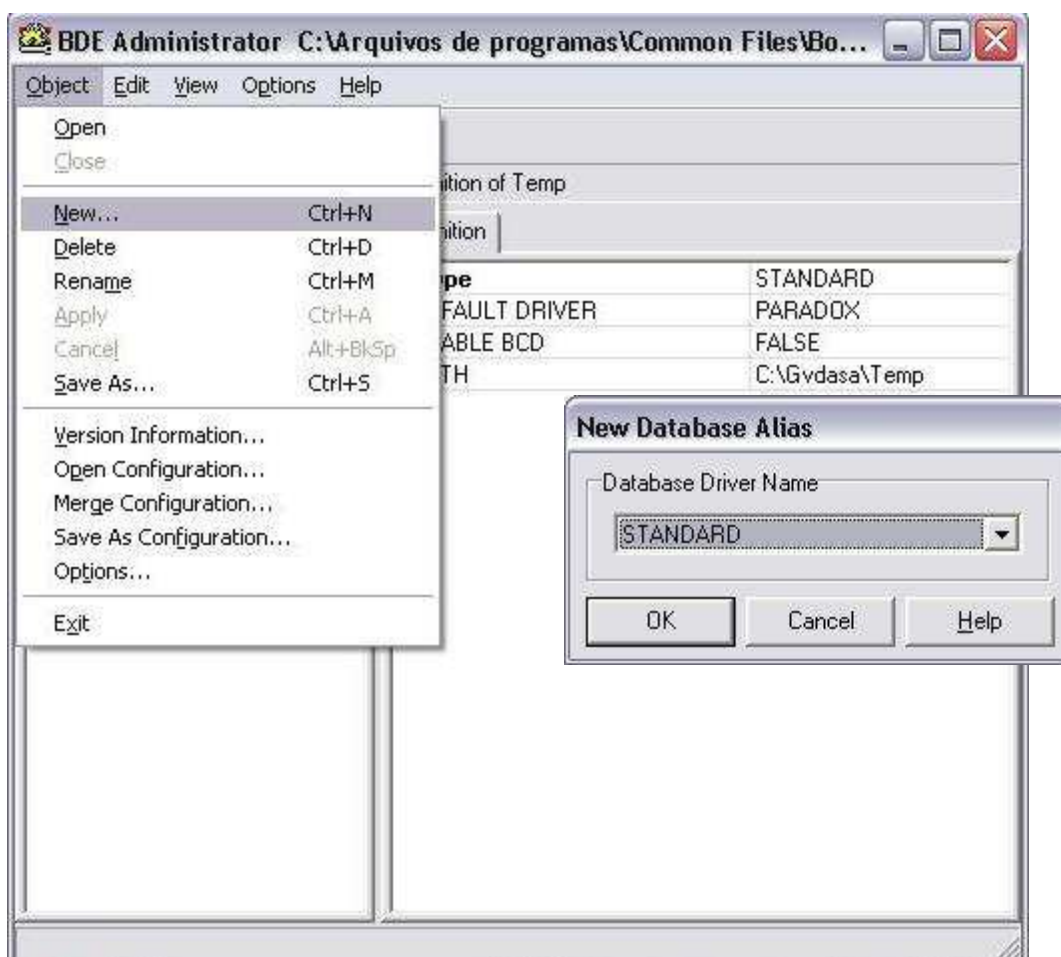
BDE Administrator C:\Arquivos de programas\Common Files\Bo...

Object Edit View Options Help

Open
Close
New... Ctrl+N
Delete Ctrl+D
Rename Ctrl+M
Apply Ctrl+A
Cancel Alt+BkSp
Save As... Ctrl+S
Version Information...
Open Configuration...
Merge Configuration...
Save As Configuration...
Options...
Exit

ition of Temp

ition

| pe | STANDARD |
|---|---|
| FAULT DRIVER | PARADOX |
| ABLE BCD | FALSE |
| TH | C:\Gvdasa\Temp |

New Database Alias

Database Driver Name

STANDARD

OK Cancel Help